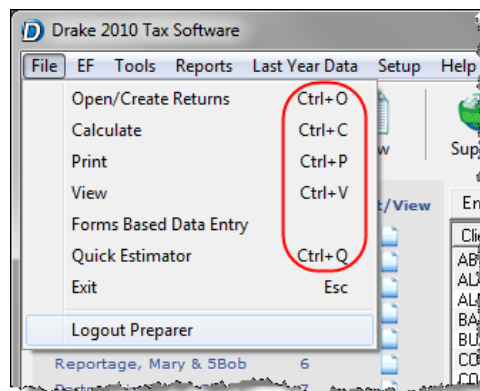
Drake 2010 Tax Software

File EF Tools Reports Last Year Data Setup Help

Open/Create Returns Ctrl+O
Calculate Ctrl+C
Print Ctrl+P
View Ctrl+V
Forms Based Data Entry
Quick Estimator Ctrl+Q
Exit Esc

Logout Preparer

w Sup

t/View En

Cli
AB
AL
AL
BA
BU
CO
CO

Reportage, Mary & 5Bob 6